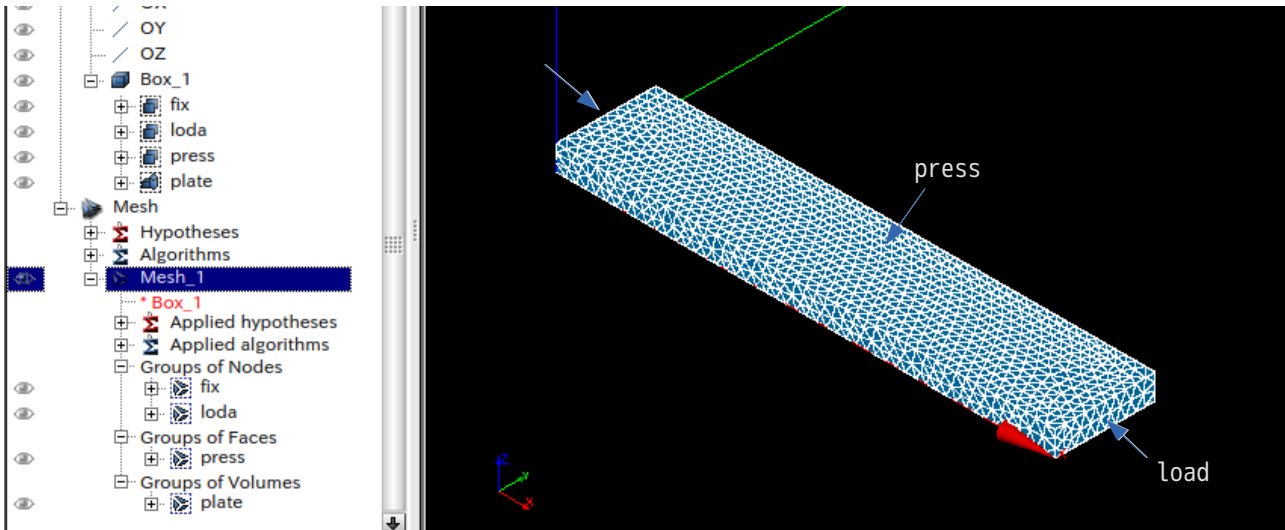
OY
OZ
Box_1
fix
loda
press
plate
Mesh
Hypotheses
Algorithms
Mesh_1
* Box_1
Applied hypotheses
Applied algorithms
Groups of Nodes
fix
loda
Groups of Faces
press
Groups of Volumes
plate

press
load
Z
Y
X